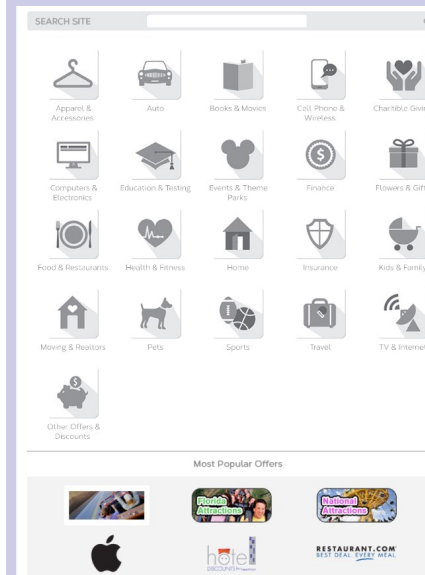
SEARCH SITE

Apparel & Accessories
Auto
Books & Movies
Cell Phone & Wireless
Charitable Givi

Computers & Electronics
Education & Testing
Events & Theme Parks
Finance
Flowers & Gift

Food & Restaurants
Health & Fitness
Home
Insurance
Kids & Family

Moving & Realtors
Pets
Sports
Travel
TV & Interne

Other Offers & Discounts

Most Popular Offers

Florida Attractions
National Attractions

hotel DISCOUNTS
RESTAURANT.COM BEST DEAL EVERY MEAL